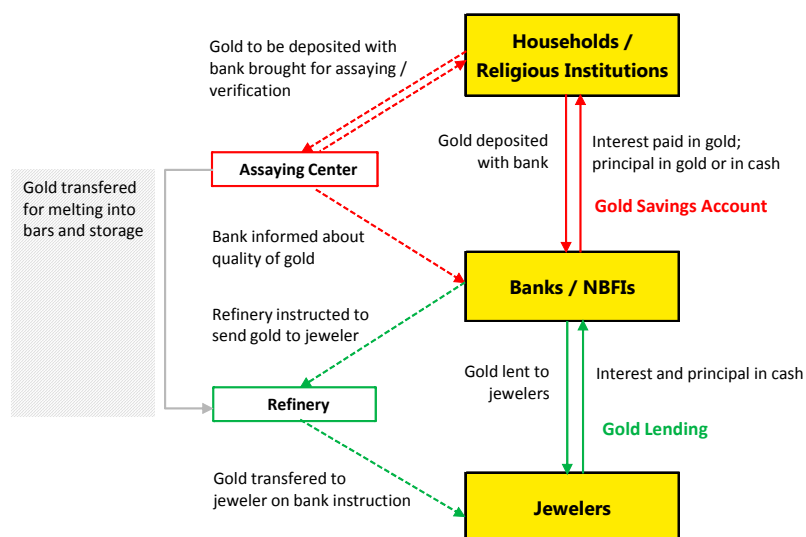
Households / Religious Institutions

Gold to be deposited with bank brought for assaying / verification

Assaying Center

Gold deposited with bank

Interest paid in gold; principal in gold or in cash

Gold Savings Account

Gold transfered for melting into bars and storage

Bank informed about quality of gold

Banks / NBFIs

Refinery instructed to send gold to jeweler

Gold lent to jewelers

Interest and principal in cash

Refinery

Gold Lending

Gold transfered to jeweler on bank instruction

Jewelers